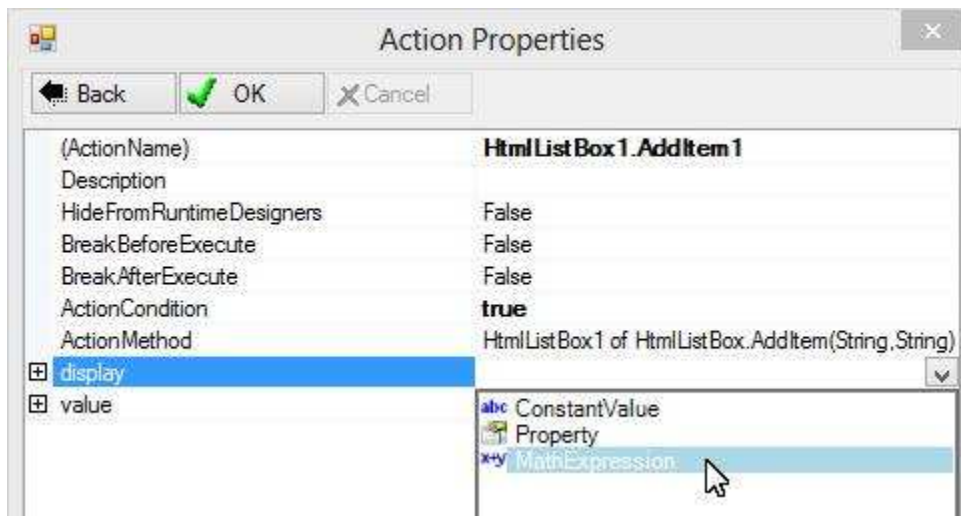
Action Properties

Back
OK
Cancel

| | |
|---|---|
| (ActionName) | HtmlListBox1.AddItem1 |
| Description | |
| HideFromRuntimeDesigners | False |
| BreakBeforeExecute | False |
| BreakAfterExecute | False |
| ActionCondition | true |
| ActionMethod | HtmlListBox1 of HtmlListBox.AddItem(String,String) |
| display | |
| value | |

abc ConstantValue
Property
x+y MathExpression